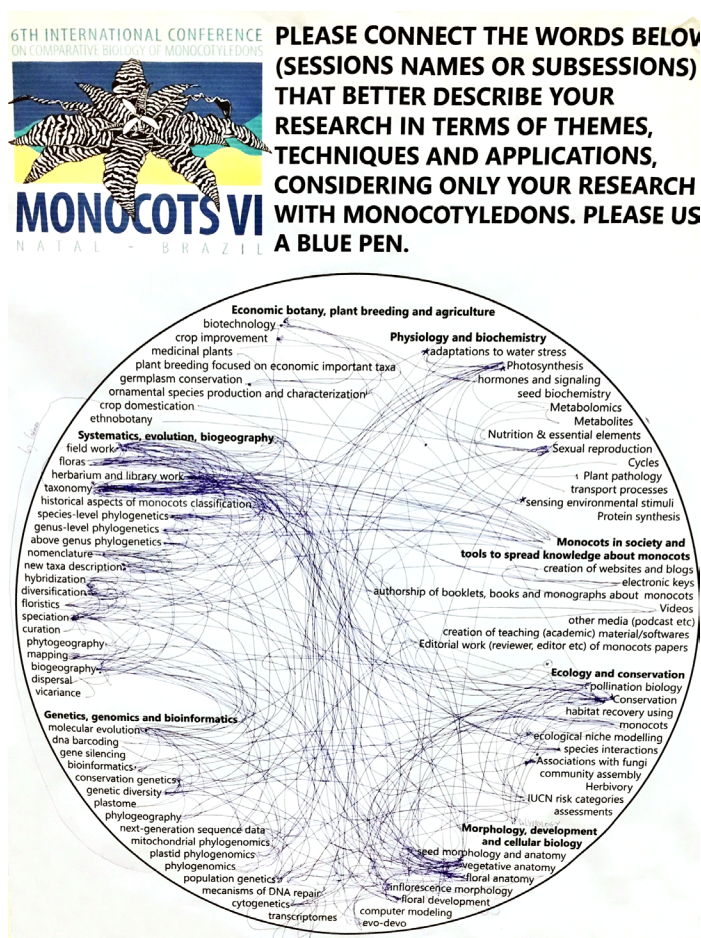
6TH INTERNATIONAL CONFERENCE ON COMPARATIVE BIOLOGY OF MONOCOTYLEDONS

MONOCOTS VI

NATAL - BRAZIL

PLEASE CONNECT THE WORDS BELOW (SESSIONS NAMES OR SUBSESSIONS) THAT BETTER DESCRIBE YOUR RESEARCH IN TERMS OF THEMES, TECHNIQUES AND APPLICATIONS, CONSIDERING ONLY YOUR RESEARCH WITH MONOCOTYLEDONS. PLEASE US A BLUE PEN.

Economic botany, plant breeding and agriculture
biotechnology
crop improvement
medicinal plants
plant breeding focused on economic important taxa
germplasm conservation
ornamental species production and characterization
crop domestication
ethnobotany

Physiology and biochemistry
adaptations to water stress
Photosynthesis
hormones and signaling
seed biochemistry
Metabolomics
Metabolites
Nutrition & essential elements
Sexual reproduction
Cycles
Plant pathology
transport processes
sensing environmental stimuli
Protein synthesis

Systematics, evolution, biogeography
field work
floras
herbarium and library work
taxonomy
historical aspects of monocots classification
species-level phylogenetics
genus-level phylogenetics
above genus phylogenetics
nomenclature
new taxa description
hybridization
diversification
floristics
speciation
curation
phytogeography
mapping
biogeography
dispersal
vicariance

Monocots in society and tools to spread knowledge about monocots
creation of websites and blogs
electronic keys
authorship of booklets, books and monographs about monocots
Videos
other media (podcast etc)
creation of teaching (academic) material/softwares
Editorial work (reviewer, editor etc) of monocots papers

Ecology and conservation
pollination biology
Conservation
habitat recovery using monocots
ecological niche modelling
species interactions
Associations with fungi
community assembly
Herbivory
IUCN risk categories assessments

Genetics, genomics and bioinformatics
molecular evolution
dna barcoding
gene silencing
bioinformatics
conservation genetics
genetic diversity
plastome
phylogeography
next-generation sequence data
mitochondrial phylogenomics
plastid phylogenomics
phylogenomics
population genetics
mecanisms of DNA repair
cytogenetics
transcriptomes

Morphology, development and cellular biology
seed morphology and anatomy
vegetative anatomy
floral anatomy
inflorescence morphology
floral development
computer modeling
evo-devo